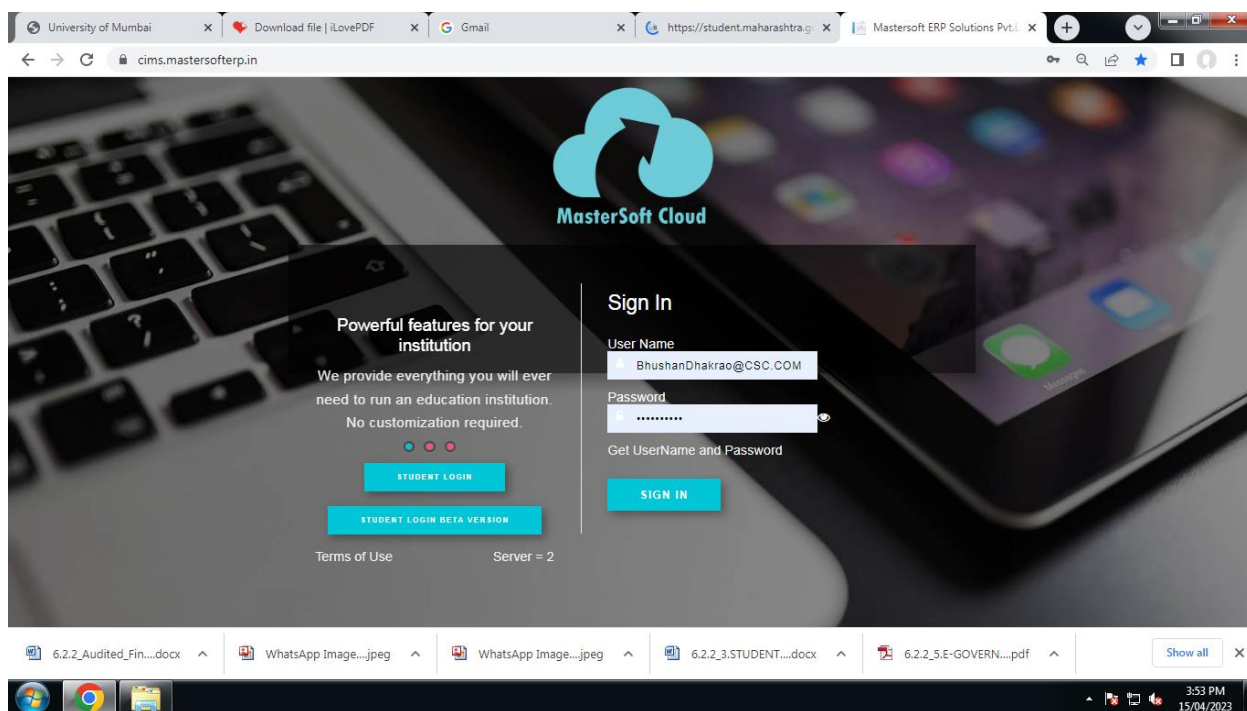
University of Mumbai
Download file | iLovePDF
Gmail
https://student.maharashtra.g
Mastersoft ERP Solutions Pvt.L

cims.mastersofterp.in

MasterSoft Cloud

Powerful features for your institution

We provide everything you will ever need to run an education institution. No customization required.

STUDENT LOGIN

STUDENT LOGIN BETA VERSION

Terms of Use

Server = 2

Sign In

User Name

BhushanDhakrao@CSC.COM

Password

••••••••••

Get UserName and Password

SIGN IN

Messages

6.2.2_Audited_Fin....docx
WhatsApp Image....jpeg
WhatsApp Image....jpeg
6.2.2_3.STUDENT....docx
6.2.2_5.E-GOVERN....pdf
Show all

3:53 PM
15/04/2023